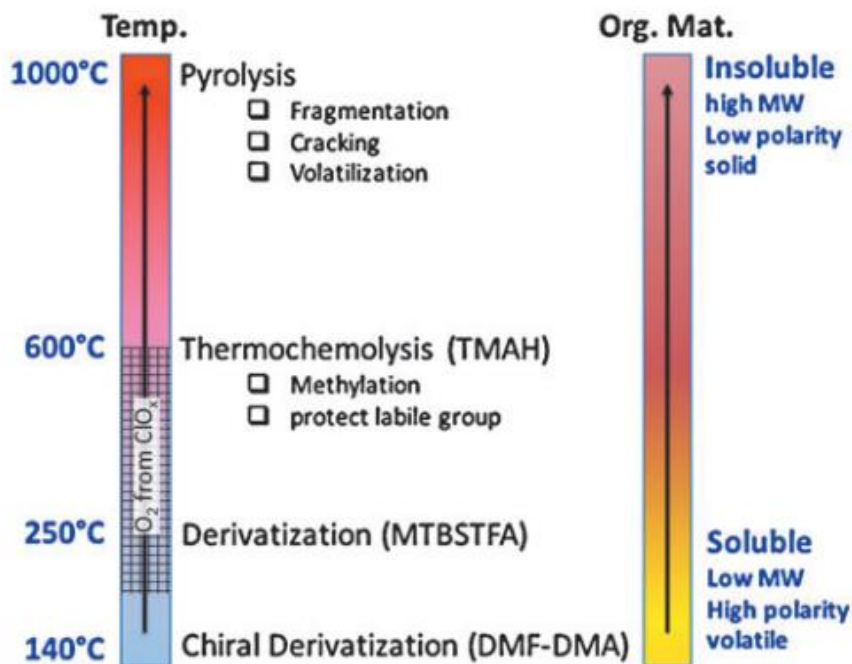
Temp.

1000°C

600°C

250°C

140°C

$O_2$ from $ClO_x$

Pyrolysis
❑ Fragmentation
❑ Cracking
❑ Volatilization

Thermochemolysis (TMAH)
❑ Methylation
❑ protect labile group

Derivatization (MTBSTFA)

Chiral Derivatization (DMF-DMA)

Org. Mat.

Insoluble
high MW
Low polarity
solid

Soluble
Low MW
High polarity
volatile